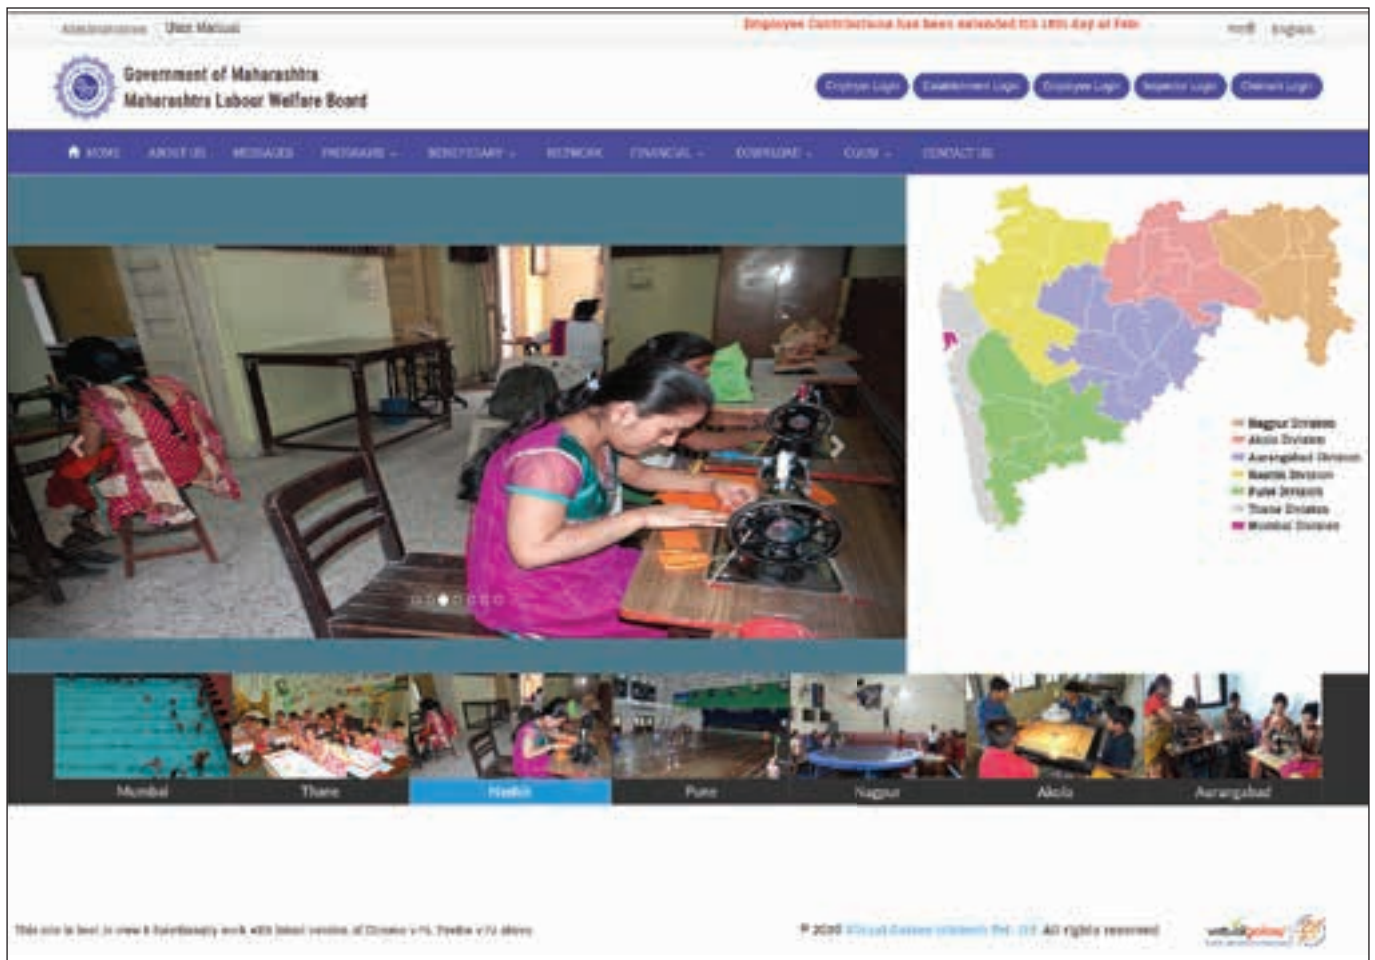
Administration User Manual

Employee Contributions has been extended till 18th day of Feb

मराठी English

Government of Maharashtra
Maharashtra Labour Welfare Board

Employer Login Establishment Login Employee Login Inspector Login Claimant Login

HOME ABOUT US MESSAGES PROGRAMS BENEFICIARY NETWORK FINANCIAL DOWNLOAD CLASS CONTACT US

Nagpur Division
Akola Division
Aurangabad Division
Nashik Division
Pune Division
Thane Division
Mumbai Division

Mumbai Thane Nashik Pune Nagpur Akola Aurangabad

This site is best in view & functionality work with latest version of Chrome v.75, Firefox v.72 above

© 2020 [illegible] All rights reserved

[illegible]